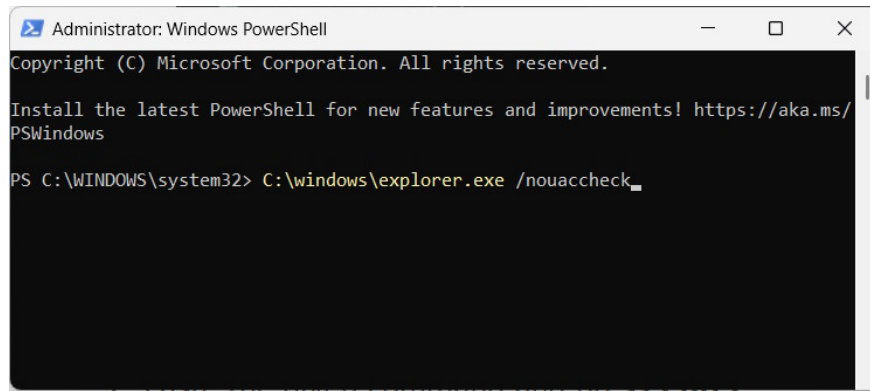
Administrator: Windows PowerShell

Copyright (C) Microsoft Corporation. All rights reserved.

Install the latest PowerShell for new features and improvements! https://aka.ms/PSWindows

PS C:\WINDOWS\system32> C:\windows\explorer.exe /nouaccheck